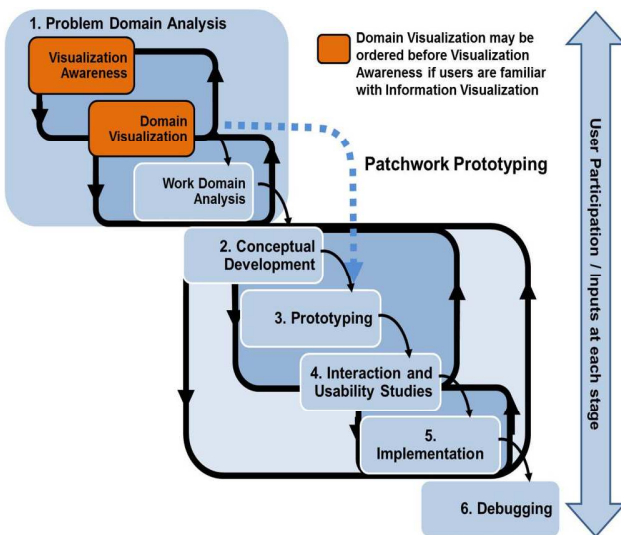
1. Problem Domain Analysis

Visualization Awareness

Domain Visualization

Work Domain Analysis

Domain Visualization may be ordered before Visualization Awareness if users are familiar with Information Visualization

Patchwork Prototyping

2. Conceptual Development

3. Prototyping

4. Interaction and Usability Studies

5. Implementation

6. Debugging

User Participation / Inputs at each stage